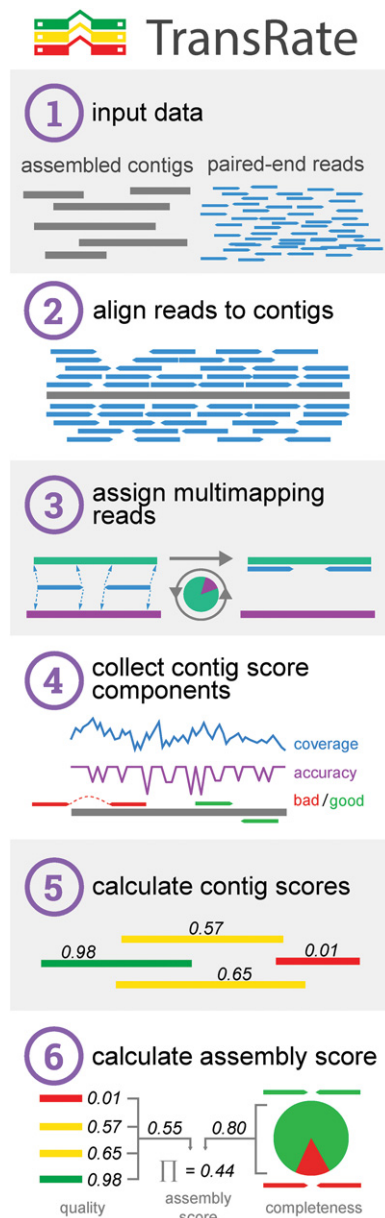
TransRate

1 input data

assembled contigs paired-end reads

2 align reads to contigs

3 assign multimapping reads

4 collect contig score components

coverage

accuracy

bad/good

5 calculate contig scores

0.57

0.98

0.01

0.65

6 calculate assembly score

0.01

0.57

0.65

0.98

0.55

0.80

$\prod = 0.44$

quality

assembly score

completeness